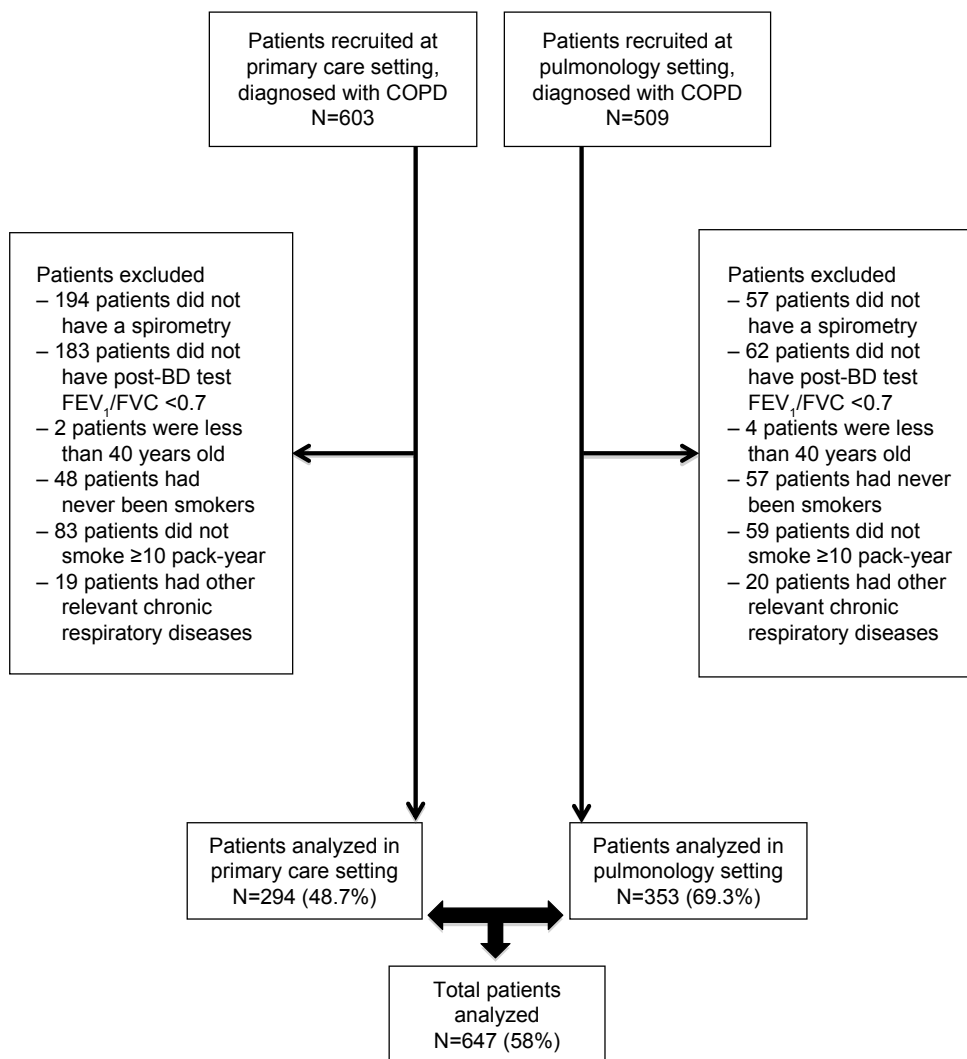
Patients recruited at primary care setting, diagnosed with COPD
N=603

Patients recruited at pulmonology setting, diagnosed with COPD
N=509

Patients excluded
– 194 patients did not have a spirometry
– 183 patients did not have post-BD test $FEV_1/FVC$ <0.7
– 2 patients were less than 40 years old
– 48 patients had never been smokers
– 83 patients did not smoke ≥10 pack-year
– 19 patients had other relevant chronic respiratory diseases

Patients excluded
– 57 patients did not have a spirometry
– 62 patients did not have post-BD test $FEV_1/FVC$ <0.7
– 4 patients were less than 40 years old
– 57 patients had never been smokers
– 59 patients did not smoke ≥10 pack-year
– 20 patients had other relevant chronic respiratory diseases

Patients analyzed in primary care setting
N=294 (48.7%)

Patients analyzed in pulmonology setting
N=353 (69.3%)

Total patients analyzed
N=647 (58%)